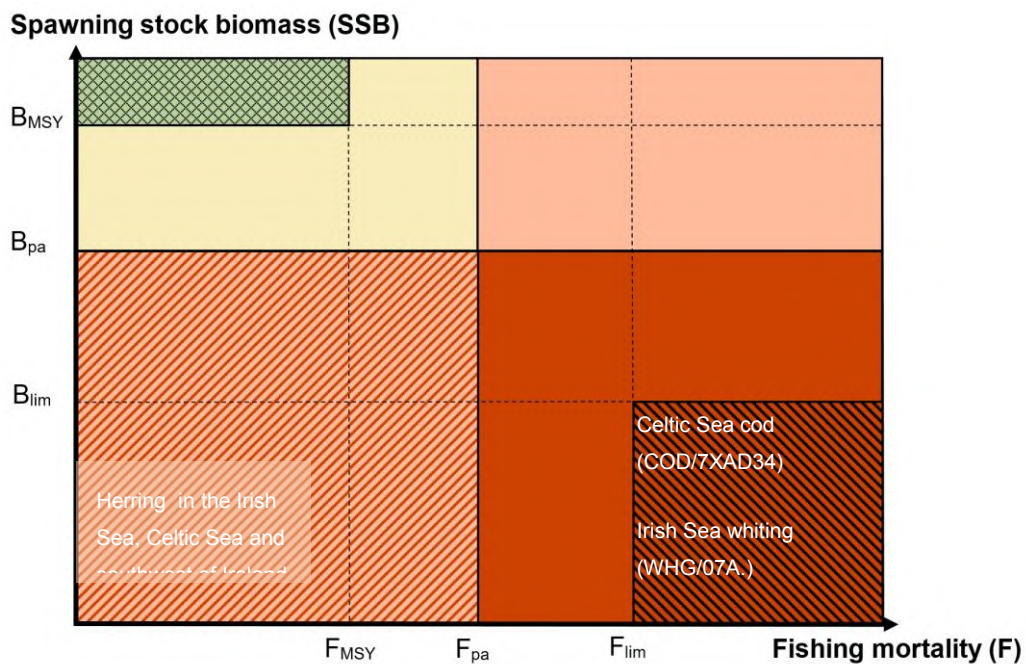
Spawning stock biomass (SSB)

$B_{MSY}$

$B_{pa}$

$B_{lim}$

Celtic Sea cod (COD/7XAD34)

Herring in the Irish Sea, Celtic Sea and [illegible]

Irish Sea whiting (WHG/07A.)

$F_{MSY}$ $F_{pa}$ $F_{lim}$

Fishing mortality (F)